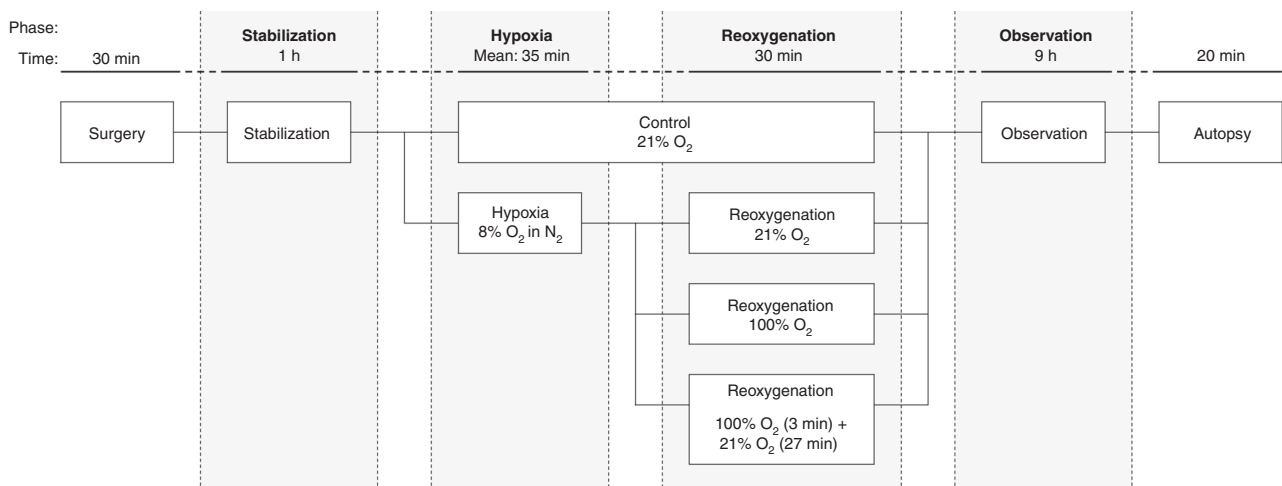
Phase:
Time: 30 min

Stabilization
1 h

Hypoxia
Mean: 35 min

Reoxygenation
30 min

Observation
9 h

20 min

Surgery

Stabilization

Control
21% $O_2$

Observation

Autopsy

Hypoxia
8% $O_2$ in $N_2$

Reoxygenation
21% $O_2$

Reoxygenation
100% $O_2$

Reoxygenation
100% $O_2$ (3 min) +
21% $O_2$ (27 min)